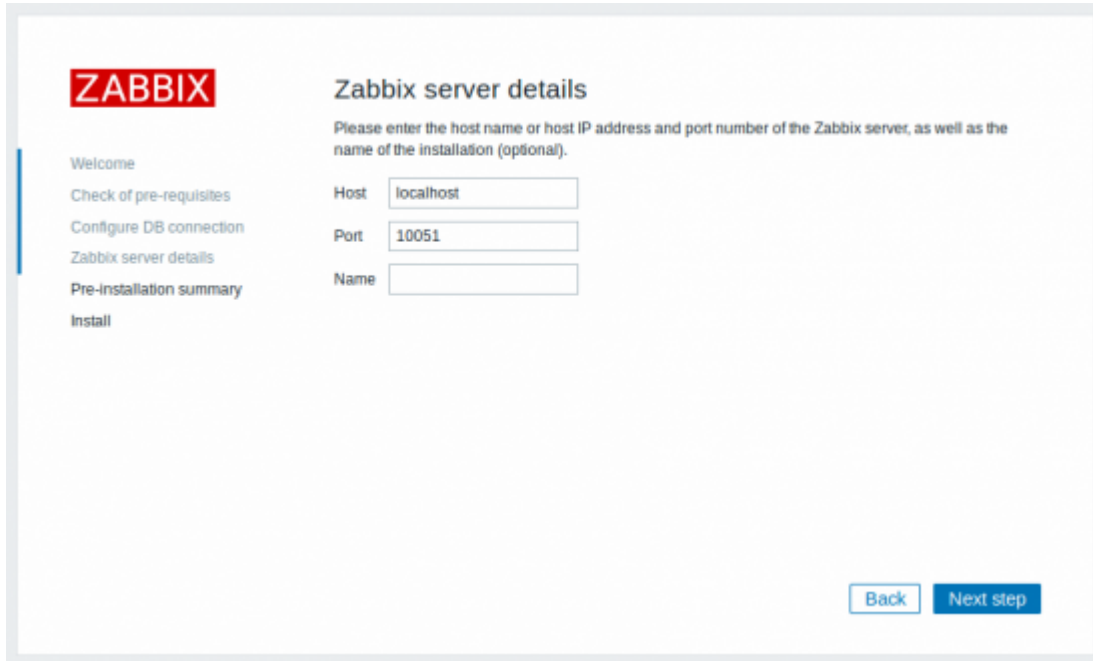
ZABBIX

Welcome
Check of pre-requisites
Configure DB connection
Zabbix server details
Pre-installation summary
Install

Zabbix server details

Please enter the host name or host IP address and port number of the Zabbix server, as well as the name of the installation (optional).

Host localhost
Port 10051
Name

Back Next step